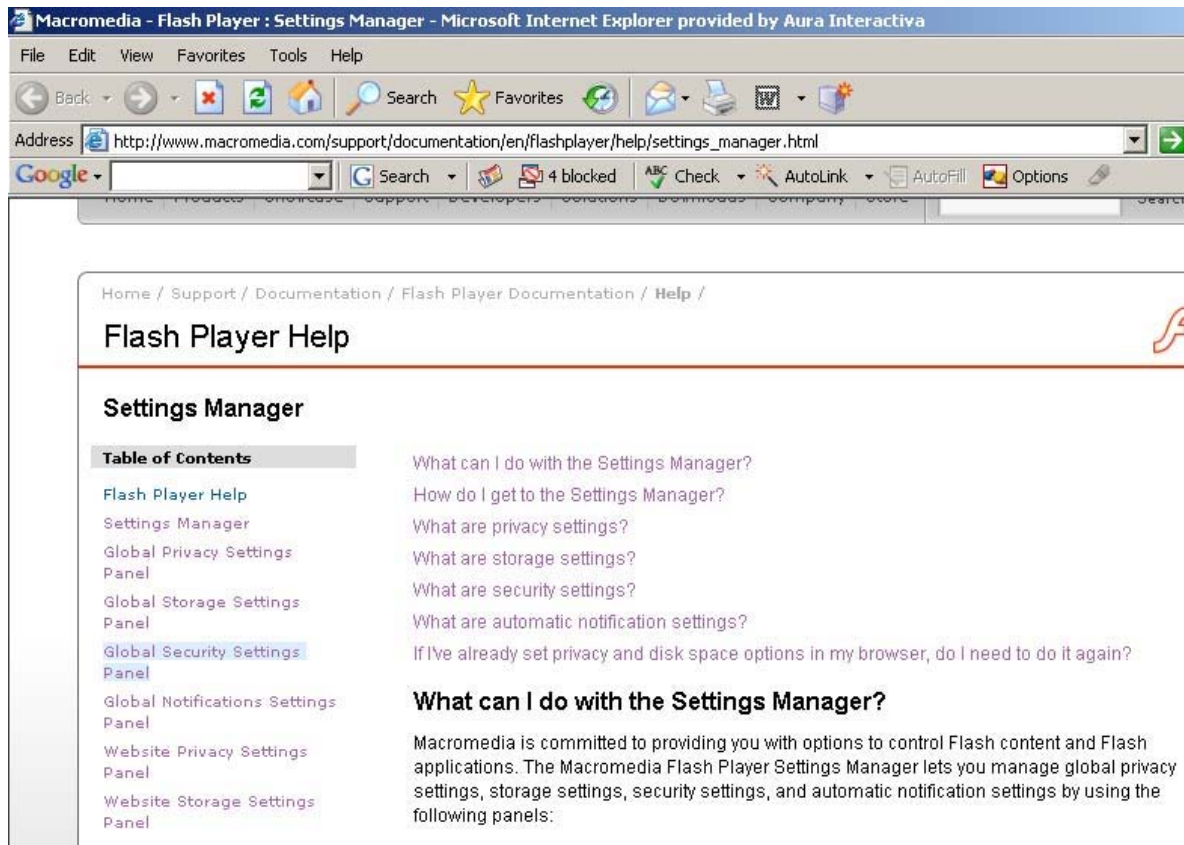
Macromedia - Flash Player : Settings Manager - Microsoft Internet Explorer provided by Aura Interactiva

File Edit View Favorites Tools Help

Back Search Favorites

Address http://www.macromedia.com/support/documentation/en/flashplayer/help/settings_manager.html

Google Search 4 blocked Check AutoLink AutoFill Options

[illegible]

Home / Support / Documentation / Flash Player Documentation / Help /

Flash Player Help

Settings Manager

Table of Contents

Flash Player Help

Settings Manager

Global Privacy Settings Panel

Global Storage Settings Panel

Global Security Settings Panel

Global Notifications Settings Panel

Website Privacy Settings Panel

Website Storage Settings Panel

What can I do with the Settings Manager?

How do I get to the Settings Manager?

What are privacy settings?

What are storage settings?

What are security settings?

What are automatic notification settings?

If I've already set privacy and disk space options in my browser, do I need to do it again?

What can I do with the Settings Manager?

Macromedia is committed to providing you with options to control Flash content and Flash applications. The Macromedia Flash Player Settings Manager lets you manage global privacy settings, storage settings, security settings, and automatic notification settings by using the following panels: